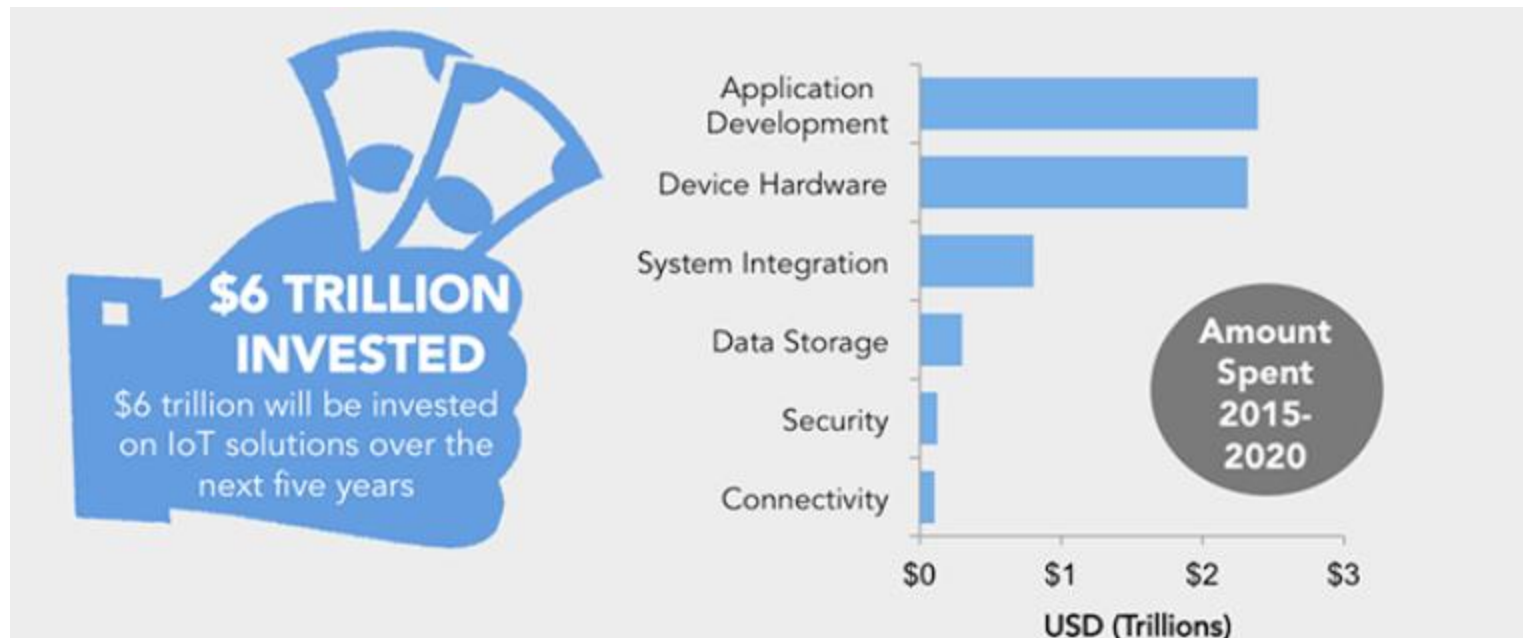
$6 TRILLION INVESTED

$6 trillion will be invested on IoT solutions over the next five years

Application Development

Device Hardware

System Integration

Data Storage

Security

Connectivity

$0 $1 $2 $3

USD (Trillions)

Amount Spent 2015-2020